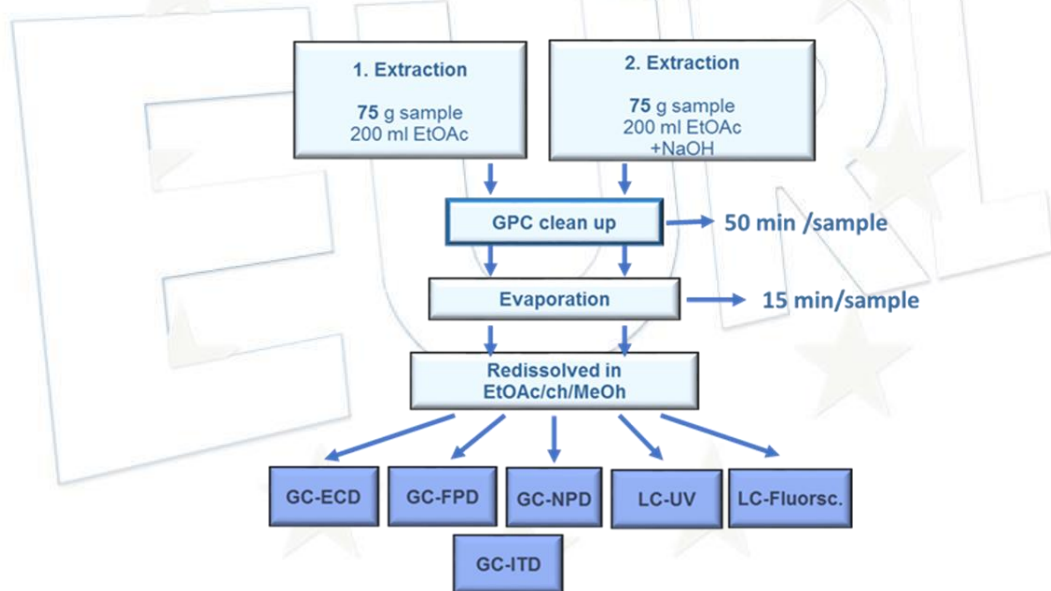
EURL

1. Extraction

75 g sample
200 ml EtOAc

2. Extraction

75 g sample
200 ml EtOAc
+NaOH

GPC clean up

50 min /sample

Evaporation

15 min/sample

Redissolved in
EtOAc/ch/MeOh

GC-ECD

GC-FPD

GC-NPD

LC-UV

LC-Fluorsc.

GC-ITD